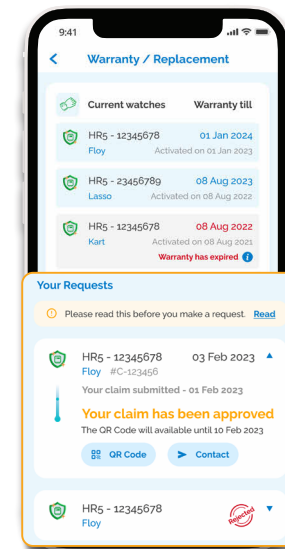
9:41

Warranty / Replacement

Current watches

Warranty till

HR5 - 12345678

01 Jan 2024

Floy

Activated on 01 Jan 2023

HR5 - 23456789

08 Aug 2023

Lasso

Activated on 08 Aug 2022

HR5 - 12345678

08 Aug 2022

Kart

Activated on 08 Aug 2021

Warranty has expired

Your Requests

Please read this before you make a request.

Read

HR5 - 12345678

03 Feb 2023

Floy #C-123456

Your claim submitted - 01 Feb 2023

Your claim has been approved

The QR Code will available until 10 Feb 2023

QR Code

Contact

HR5 - 12345678

Floy

Rejected